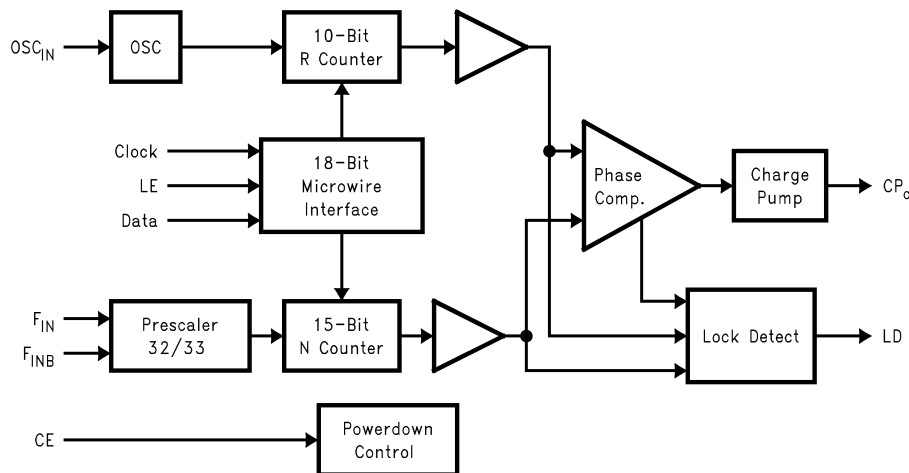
$OSC_{IN}$

OSC

10-Bit R Counter

Clock

LE

Data

18-Bit Microwire Interface

Phase Comp.

Charge Pump

$CP_o$

$F_{IN}$

$F_{INB}$

Prescaler 32/33

15-Bit N Counter

Lock Detect

LD

CE

Powerdown Control